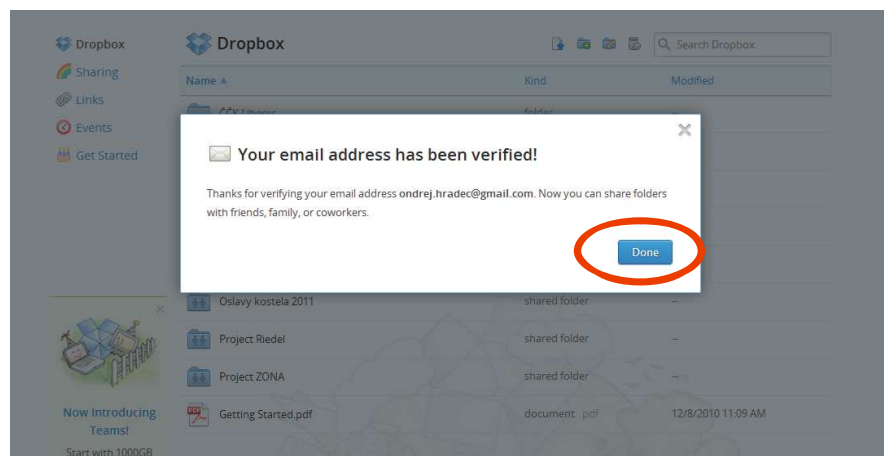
Dropbox
Sharing
Links
Events
Get Started

Dropbox

Search Dropbox

| Name ▲ | Kind | Modified |
|---|---|---|
| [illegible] | folder | |
| Oslavy kostela 2011 | shared folder | -- |
| Project Riedel | shared folder | -- |
| Project ZONA | shared folder | -- |
| Getting Started.pdf | document pdf | 12/8/2010 11:09 AM |

×

Your email address has been verified!

Thanks for verifying your email address ondrej.hradec@gmail.com. Now you can share folders with friends, family, or coworkers.

Done

Now Introducing Teams!
Start with 1000GB